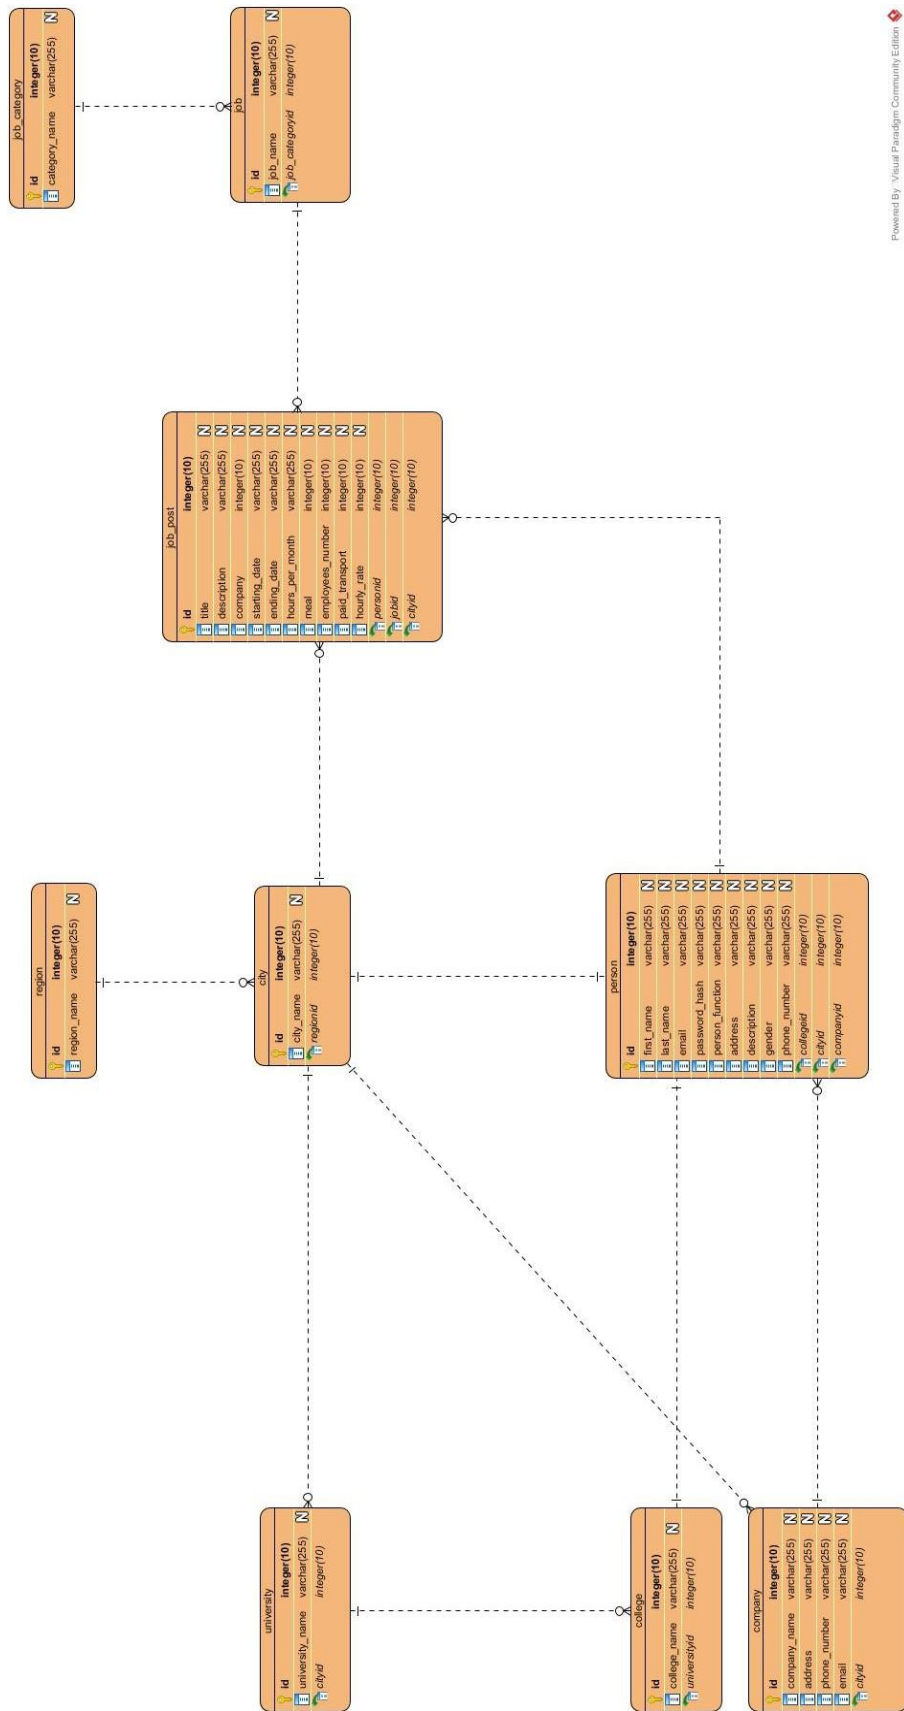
Powered By: Visual Paradigm Community Edition

job_category

| | | |
|---|---|---|
| id | integer(10) | |
| category_name | varchar(255) | N |

job

| | | |
|---|---|---|
| id | integer(10) | |
| job_name | varchar(255) | N |
| job_categoryid | integer(10) | |

job_post

| | | |
|---|---|---|
| id | integer(10) | |
| title | varchar(255) | N |
| description | varchar(255) | N |
| company | integer(10) | N |
| starting_date | varchar(255) | N |
| ending_date | varchar(255) | N |
| hours_per_month | varchar(255) | N |
| meal | integer(10) | N |
| employees_number | integer(10) | N |
| paid_transport | integer(10) | N |
| hourly_rate | integer(10) | N |
| personid | integer(10) | |
| jobid | integer(10) | |
| cityid | integer(10) | |

region

| | | |
|---|---|---|
| id | integer(10) | |
| region_name | varchar(255) | N |

city

| | | |
|---|---|---|
| id | integer(10) | |
| city_name | varchar(255) | N |
| regionid | integer(10) | |

person

| | | |
|---|---|---|
| id | integer(10) | |
| first_name | varchar(255) | N |
| last_name | varchar(255) | N |
| email | varchar(255) | N |
| password_hash | varchar(255) | N |
| person_function | varchar(255) | N |
| address | varchar(255) | N |
| description | varchar(255) | N |
| gender | varchar(255) | N |
| phone_number | varchar(255) | N |
| collegeid | integer(10) | |
| cityid | integer(10) | |
| companyid | integer(10) | |

university

| | | |
|---|---|---|
| id | integer(10) | |
| university_name | varchar(255) | N |
| cityid | integer(10) | |

college

| | | |
|---|---|---|
| id | integer(10) | |
| college_name | varchar(255) | N |
| universityid | integer(10) | |

company

| | | |
|---|---|---|
| id | integer(10) | |
| company_name | varchar(255) | N |
| address | varchar(255) | N |
| phone_number | varchar(255) | N |
| email | varchar(255) | N |
| cityid | integer(10) | |